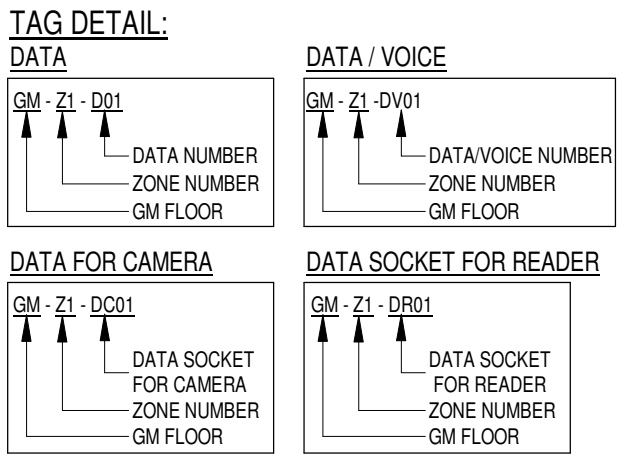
TAG DETAIL:

DATA

GM - Z1 - D01

DATA NUMBER
ZONE NUMBER
GM FLOOR

DATA / VOICE

GM - Z1 -DV01

DATA/VOICE NUMBER
ZONE NUMBER
GM FLOOR

DATA FOR CAMERA

GM - Z1 - DC01

DATA SOCKET FOR CAMERA
ZONE NUMBER
GM FLOOR

DATA SOCKET FOR READER

GM - Z1 - DR01

DATA SOCKET FOR READER
ZONE NUMBER
GM FLOOR